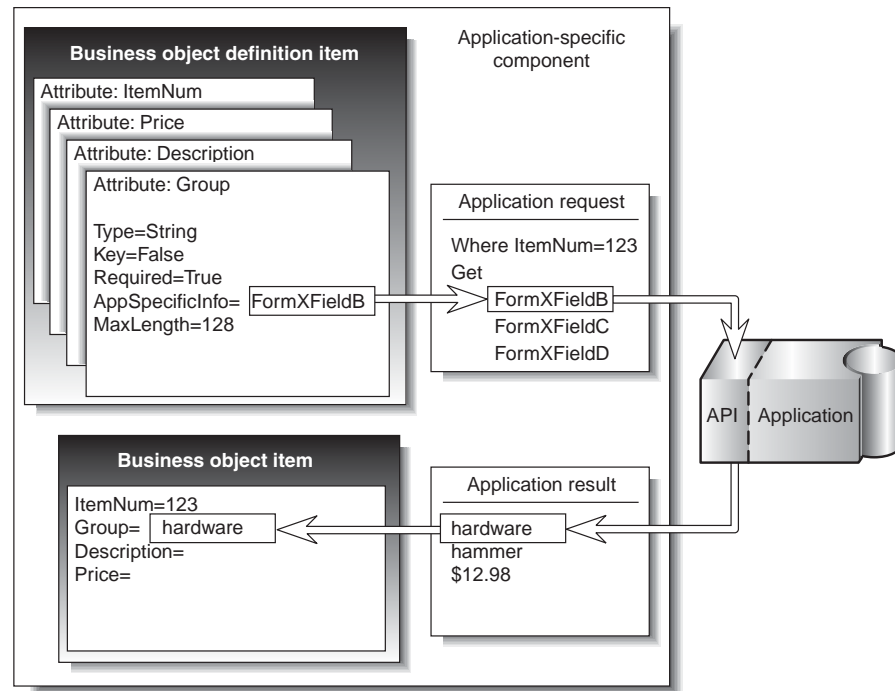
Business object definition item

Application-specific component

Attribute: ItemNum

Attribute: Price

Attribute: Description

Attribute: Group

Type=String
Key=False
Required=True
AppSpecificInfo= FormXFieldB
MaxLength=128

Application request

Where ItemNum=123
Get
FormXFieldB
FormXFieldC
FormXFieldD

API

Application

Business object item

ItemNum=123
Group= hardware
Description=
Price=

Application result

hardware
hammer
$12.98